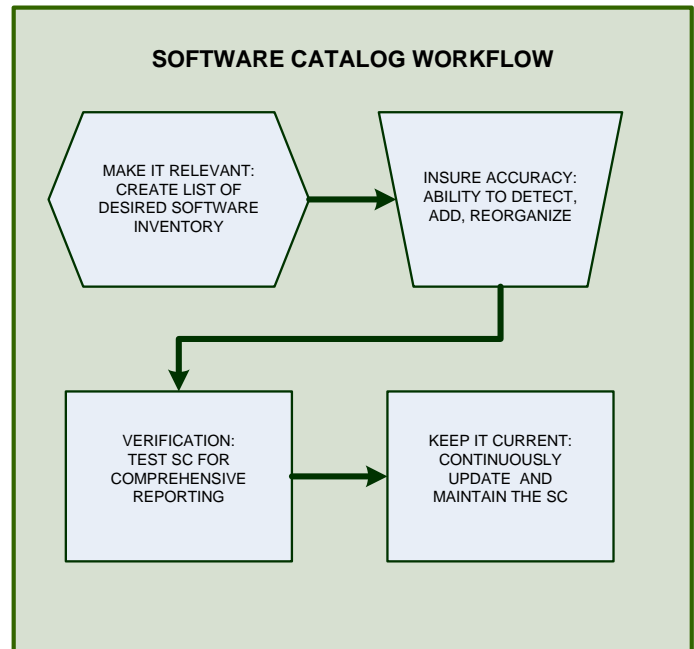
SOFTWARE CATALOG WORKFLOW

MAKE IT RELEVANT: CREATE LIST OF DESIRED SOFTWARE INVENTORY

INSURE ACCURACY: ABILITY TO DETECT, ADD, REORGANIZE

VERIFICATION: TEST SC FOR COMPREHENSIVE REPORTING

KEEP IT CURRENT: CONTINUOUSLY UPDATE AND MAINTAIN THE SC